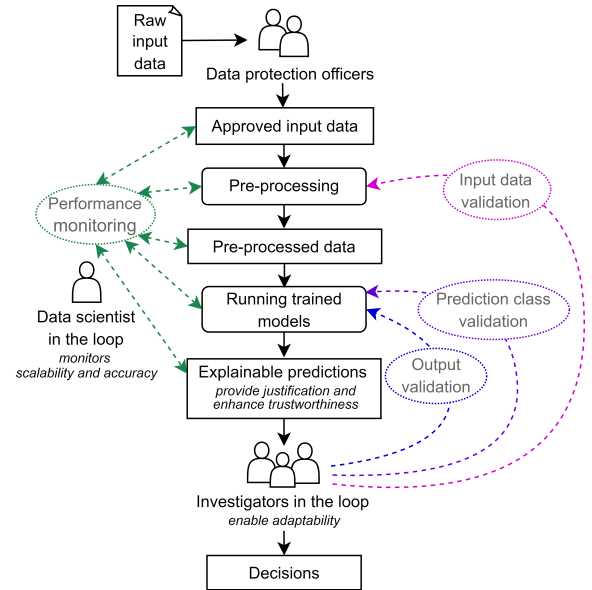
Raw input data

Data protection officers

Approved input data

Pre-processing

Input data validation

Performance monitoring

Pre-processed data

Running trained models

Prediction class validation

Data scientist in the loop
monitors scalability and accuracy

Output validation

Explainable predictions
provide justification and enhance trustworthiness

Investigators in the loop
enable adaptability

Decisions